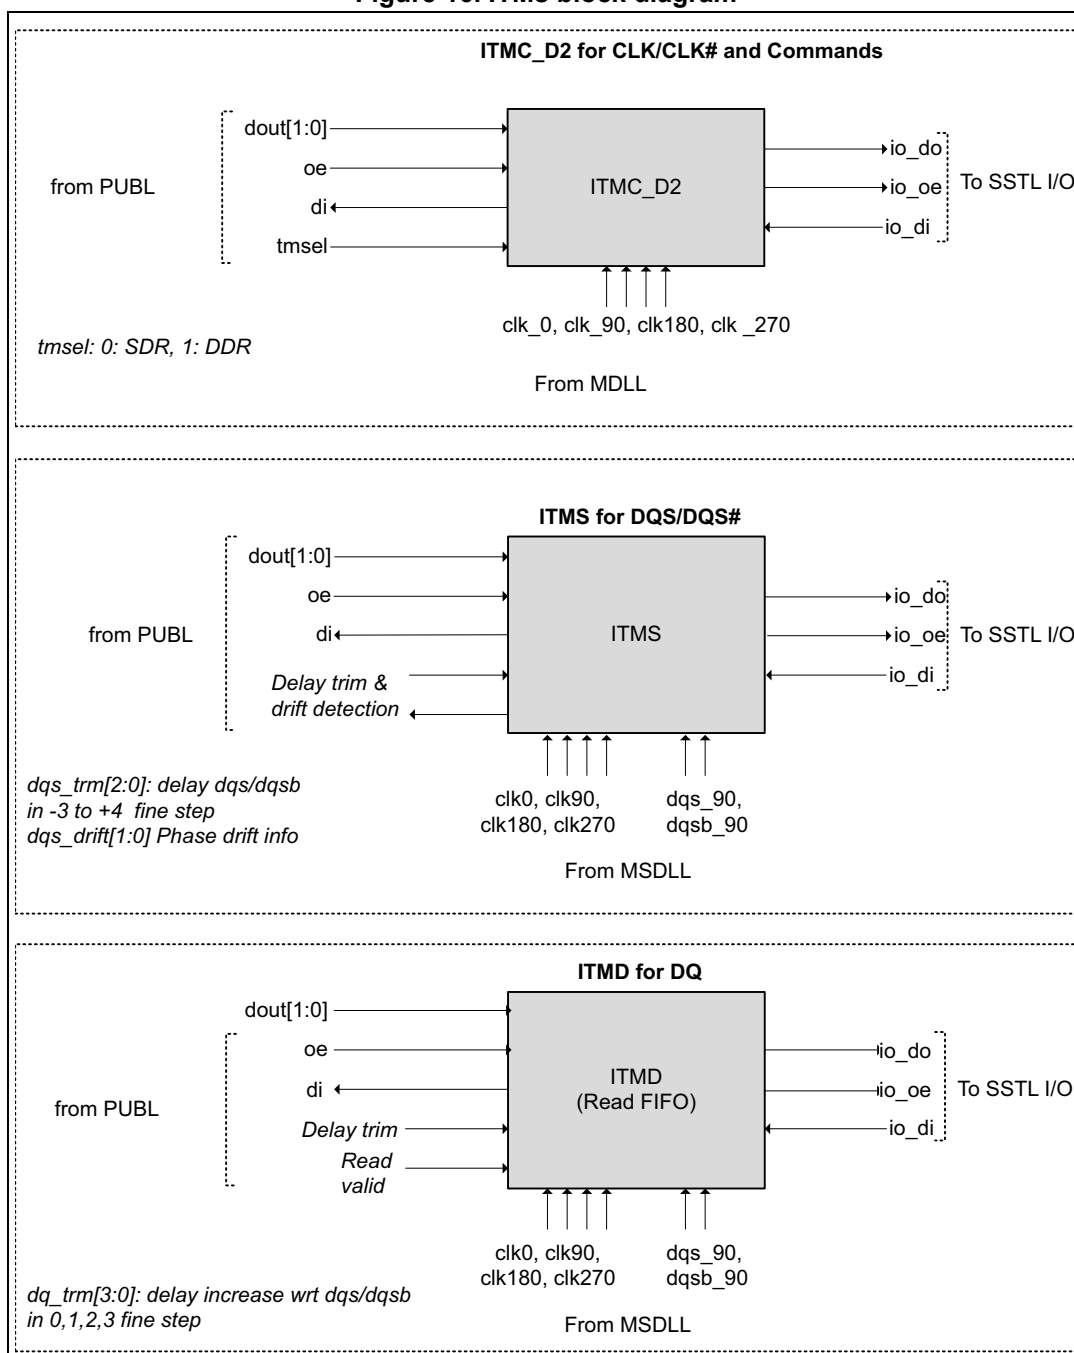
Figure 16. ITMS block diagram

ITMC_D2 for CLK/CLK# and Commands

from PUBL

dout[1:0]

oe

di

tmsel

ITMC_D2

io_do

io_oe

io_di

To SSTL I/O

clk_0, clk_90, clk180, clk _270

tmsel: 0: SDR, 1: DDR

From MDLL

ITMS for DQS/DQS#

from PUBL

dout[1:0]

oe

di

Delay trim & drift detection

ITMS

io_do

io_oe

io_di

To SSTL I/O

dqs_trm[2:0]: delay dqs/dqsb in -3 to +4 fine step
dqs_drift[1:0] Phase drift info

clk0, clk90, clk180, clk270

dqs_90, dqsb_90

From MSDLL

ITMD for DQ

dout[1:0]

from PUBL

oe

di

Delay trim

Read valid

ITMD
(Read FIFO)

io_do

io_oe

io_di

To SSTL I/O

clk0, clk90, clk180, clk270

dqs_90, dqsb_90

dq_trm[3:0]: delay increase wrt dqs/dqsb in 0,1,2,3 fine step

From MSDLL